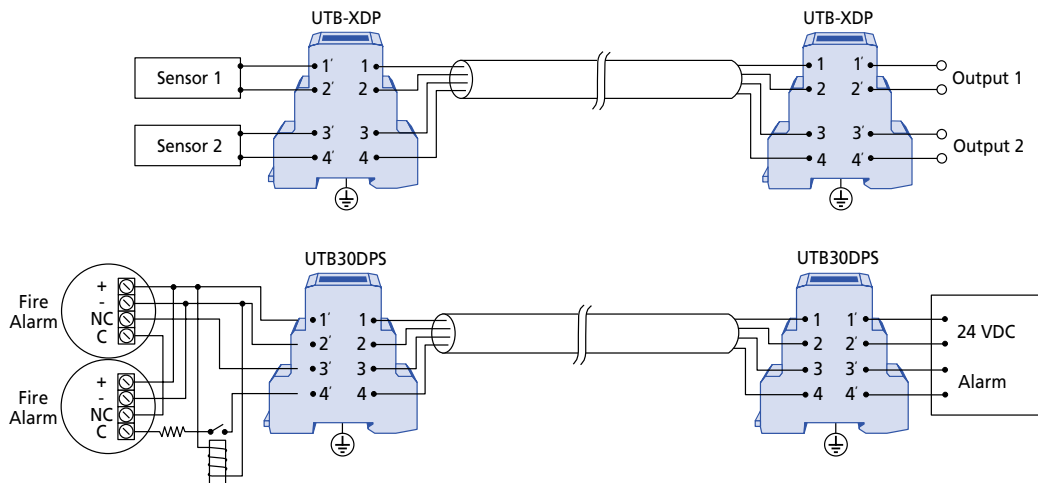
UTB-XDP

UTB-XDP

Sensor 1

Sensor 2

1′
2′
3′
4′

1
2
3
4

1
2
3
4

1′
2′
3′
4′

Output 1

Output 2

UTB30DPS

UTB30DPS

Fire Alarm
+
-
NC
C

Fire Alarm
+
-
NC
C

1′
2′
3′
4′

1
2
3
4

1
2
3
4

1′
2′
3′
4′

24 VDC

Alarm